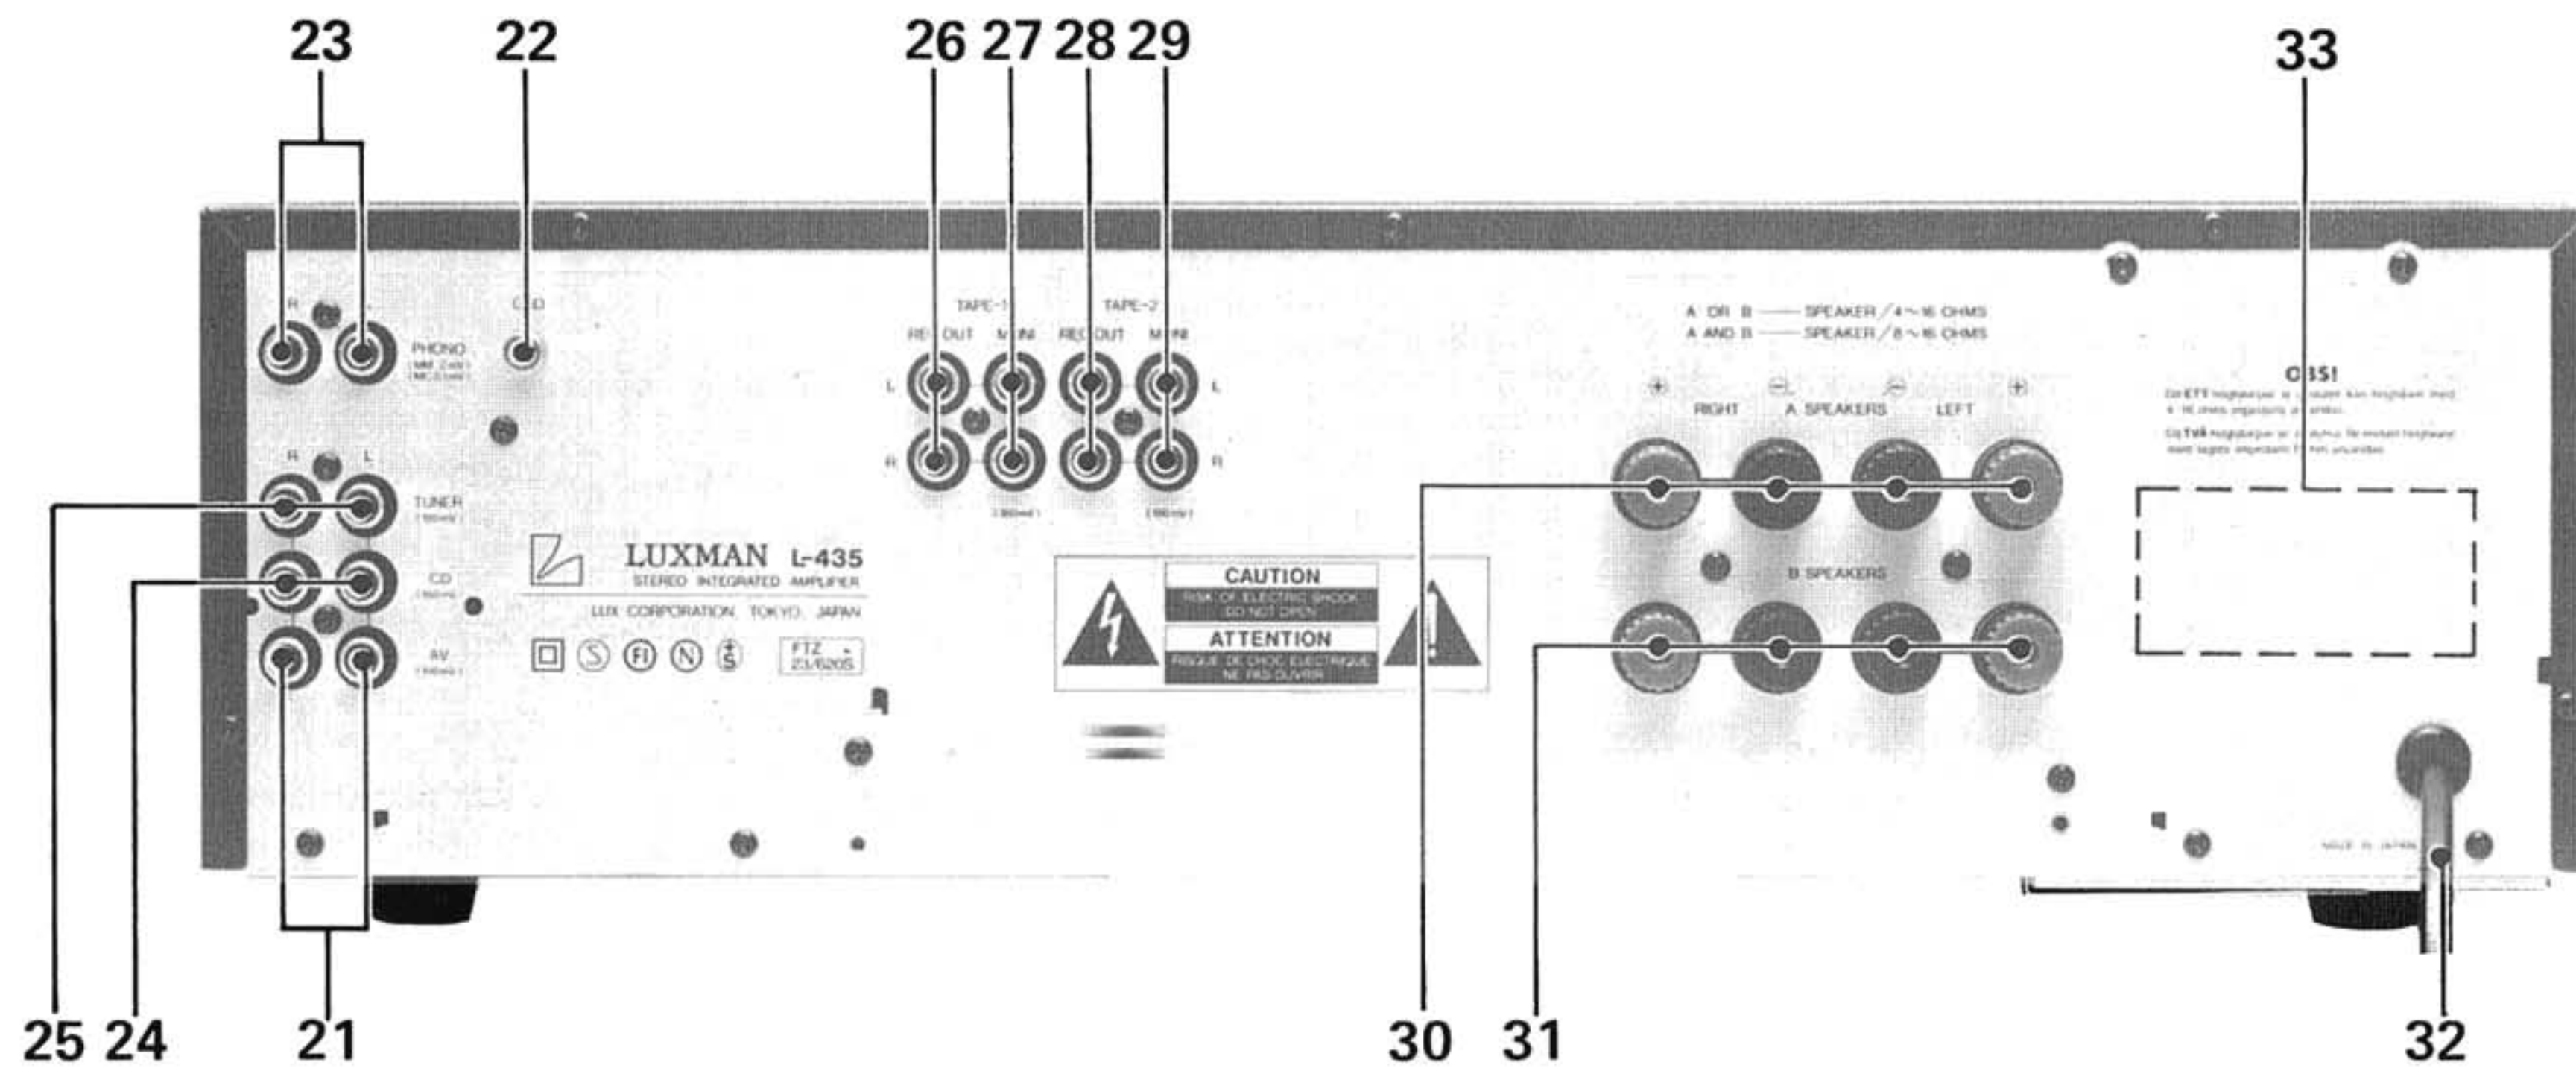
23 22 26 27 28 29 33

R L PHONO (MM 2.5mV) (MC 0.2mV) GND

TAPE-1 TAPE-2
REC OUT MONI REC OUT MONI
L R L R
(180mV) (180mV)

A OR B —— SPEAKER / 4 ~ 16 OHMS
A AND B —— SPEAKER / 8 ~ 16 OHMS

+ − − +
RIGHT A SPEAKERS LEFT

OBS!
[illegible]
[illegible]

R L TUNER (180mV)
CD (180mV)
AV (180mV)

LUXMAN L-435
STEREO INTEGRATED AMPLIFIER
LUX CORPORATION TOKYO, JAPAN

FTZ 23/620S

CAUTION
RISK OF ELECTRIC SHOCK DO NOT OPEN
ATTENTION
RISQUE DE CHOC ELECTRIQUE NE PAS OUVRIR

B SPEAKERS

MADE IN JAPAN

25 24 21 30 31 32